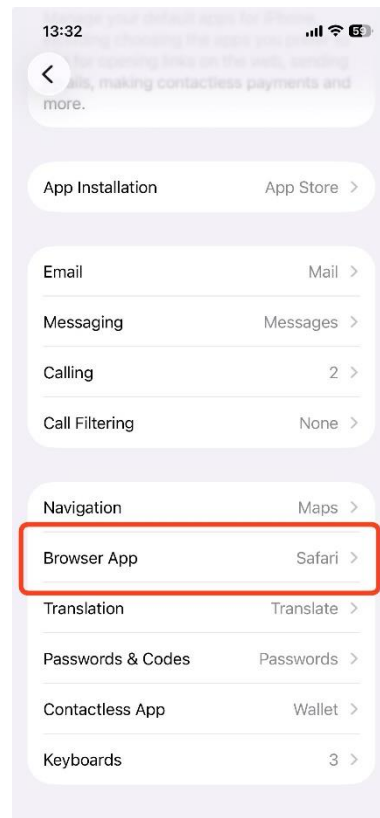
13:32

Manage your default apps for iPhone, including choosing the apps you prefer for opening links on the web, sending emails, making contactless payments and more.

App Installation App Store >

Email Mail >

Messaging Messages >

Calling 2 >

Call Filtering None >

Navigation Maps >

Browser App Safari >

Translation Translate >

Passwords & Codes Passwords >

Contactless App Wallet >

Keyboards 3 >